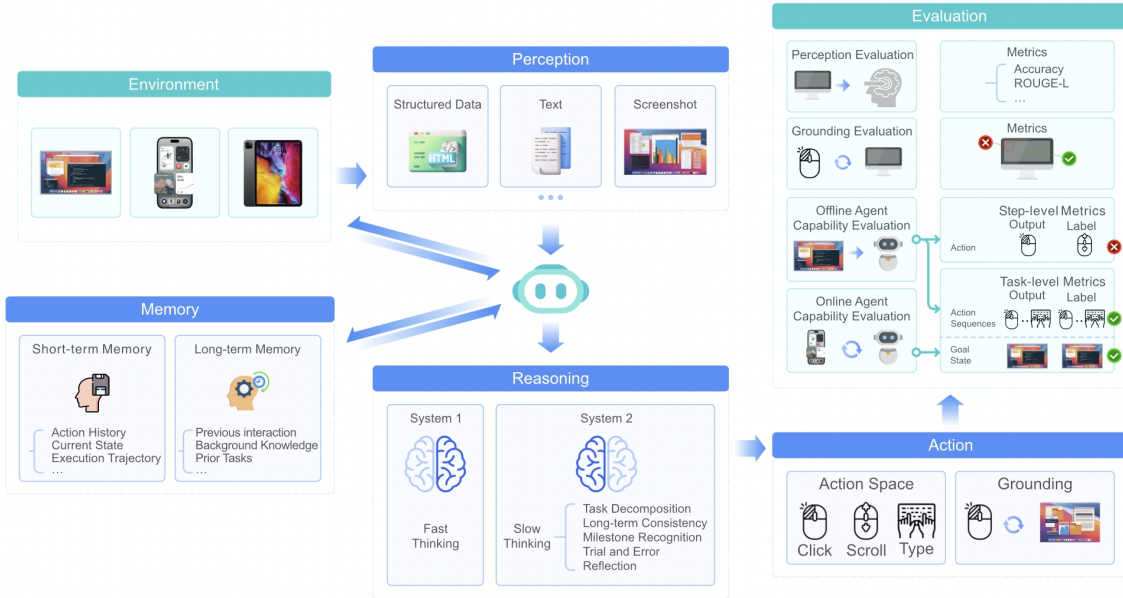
Environment

Perception

Structured Data

HTML

Text

Screenshot

...

Memory

Short-term Memory

Action History
Current State
Execution Trajectory
...

Long-term Memory

Previous interaction
Background Knowledge
Prior Tasks
...

Reasoning

System 1

Fast Thinking

System 2

Slow Thinking

Task Decomposition
Long-term Consistency
Milestone Recognition
Trial and Error
Reflection

Evaluation

Perception Evaluation

Metrics
Accuracy
ROUGE-L
...

Grounding Evaluation

Metrics

Offline Agent Capability Evaluation

Step-level Metrics
Output
Label
Action

Online Agent Capability Evaluation

Task-level Metrics
Output
Label
Action Sequences
Goal State

Action

Action Space

Click
Scroll
Type

Grounding